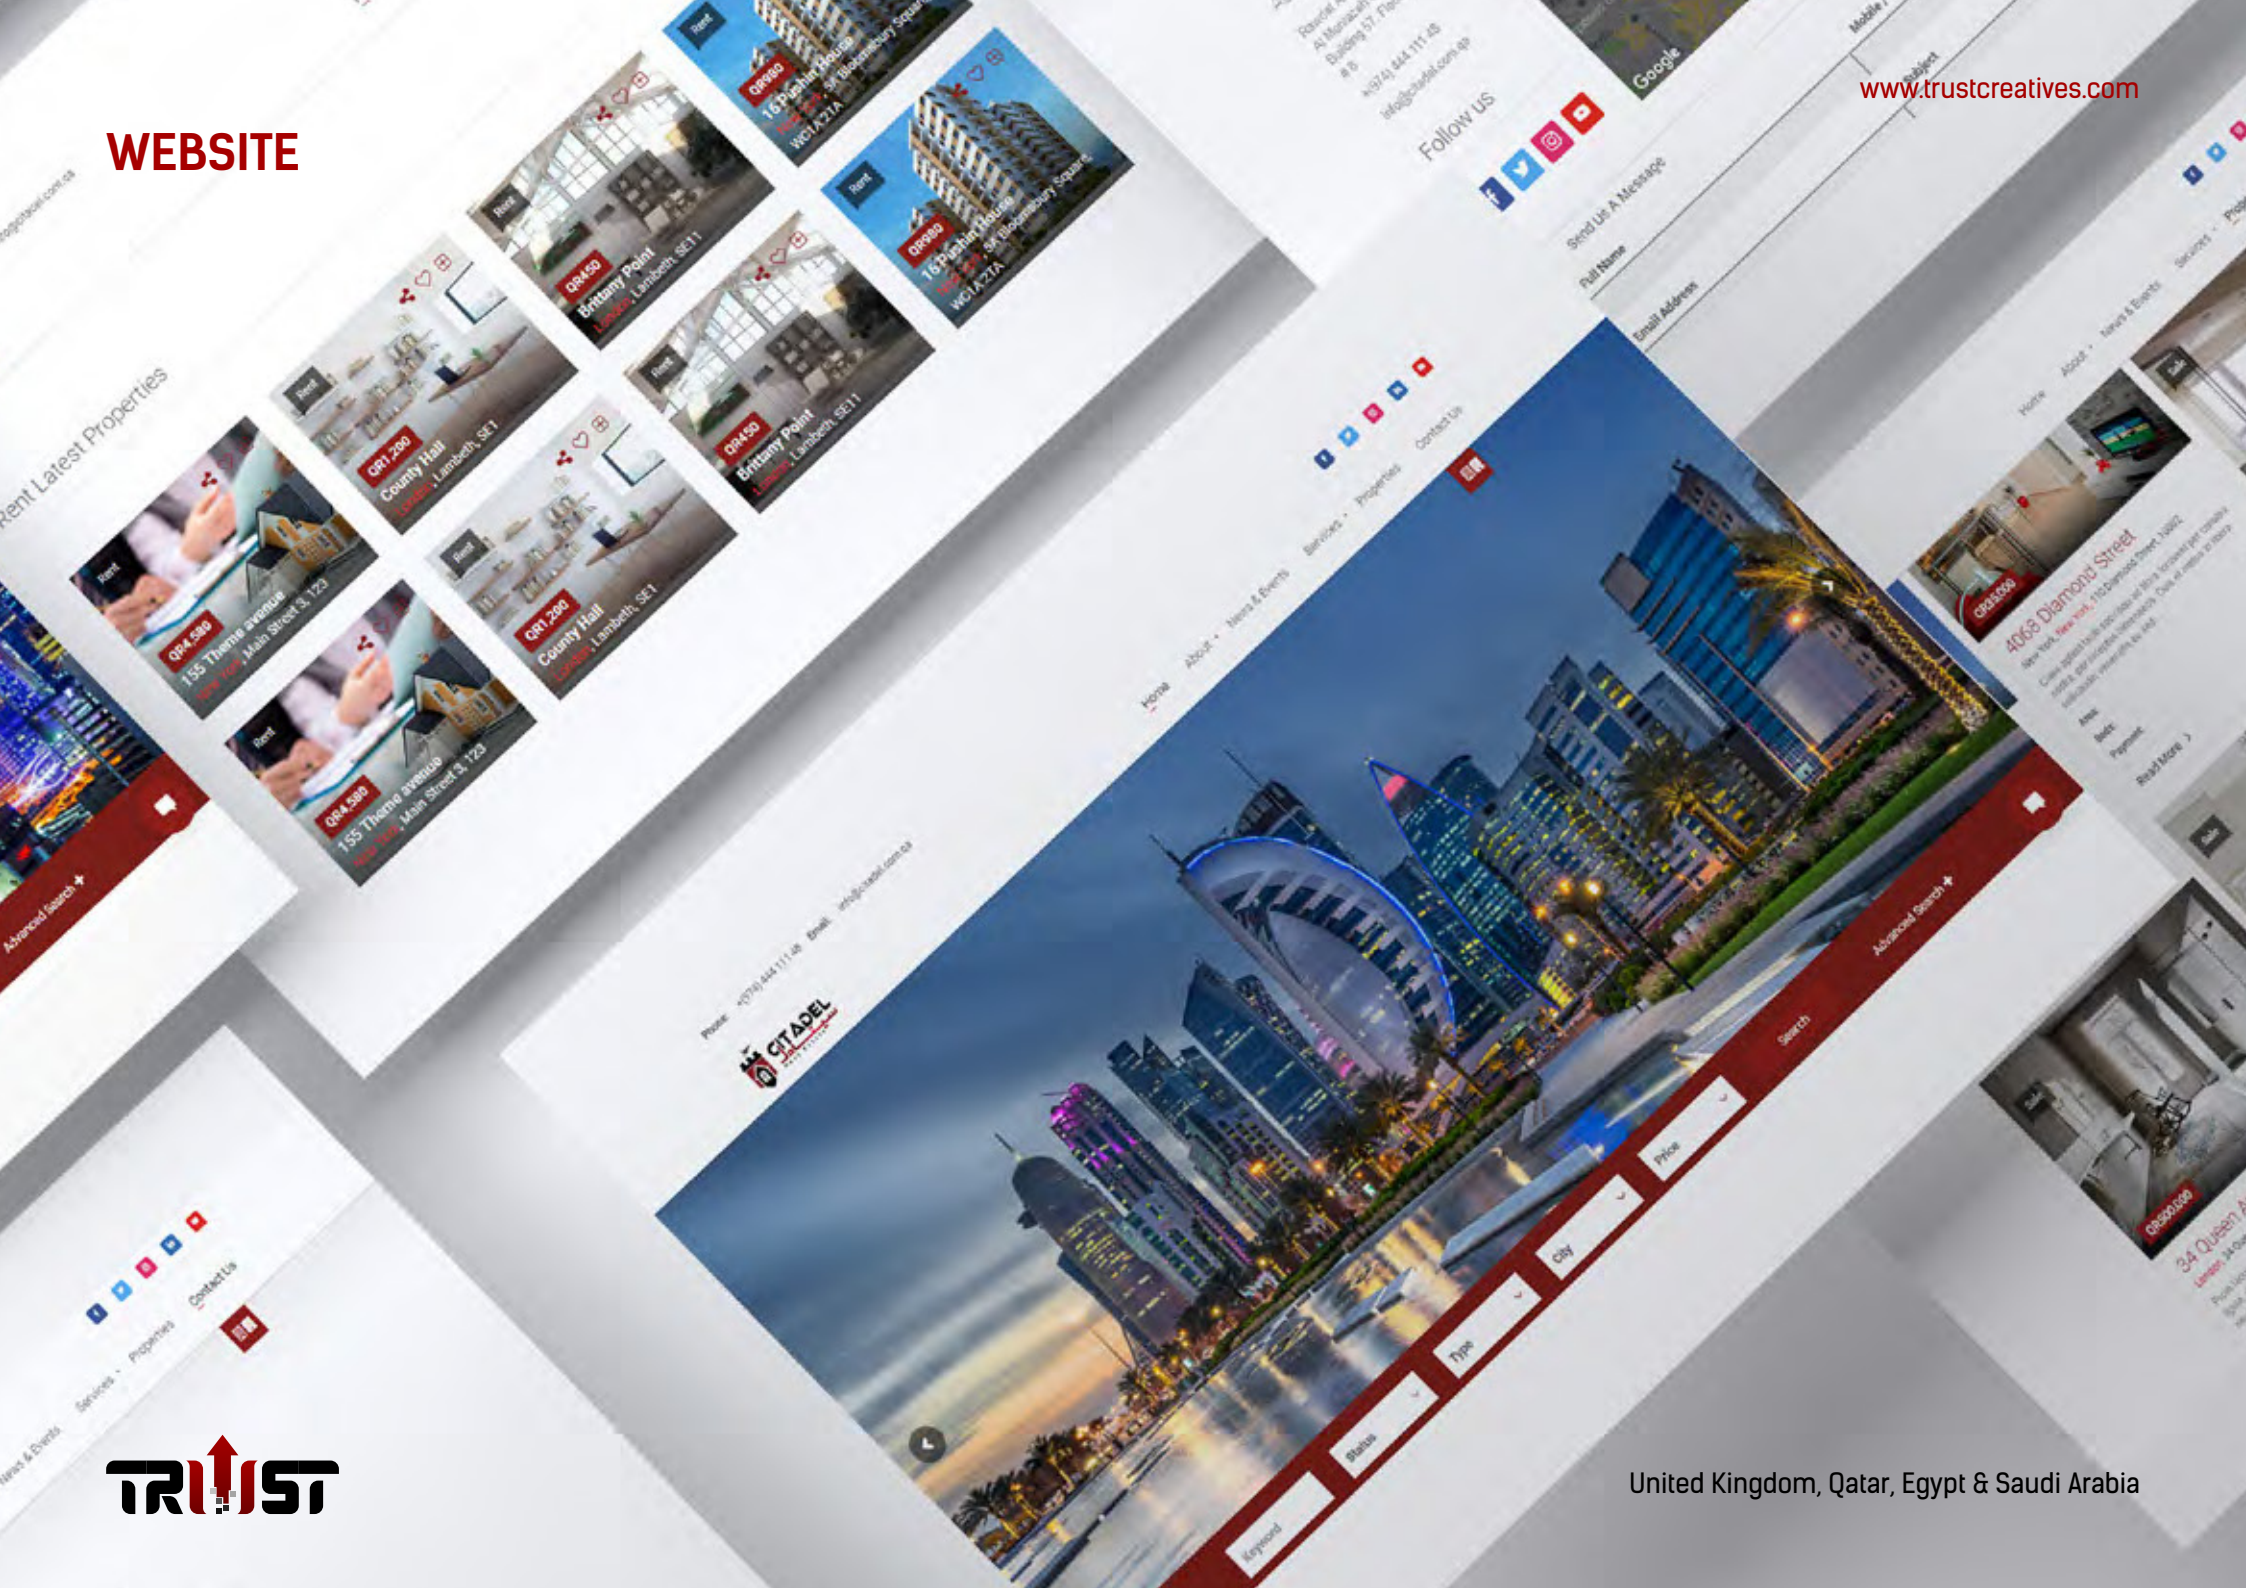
WEBSITE

www.trustcreatives.com

Rent Latest Properties

Rent
QR4,580
155 Theme avenue
New York, Main Street 3, 123

Rent
QR1,200
County Hall
London, Lambeth, SE1

Rent
QR450
Brittany Point
London, Lambeth, SE11

Rent
QR980
16 Pushin House
London, 5A Bloomsbury Square
WC1A 2TA

Rent
QR4,580
155 Theme avenue
New York, Main Street 3, 123

Rent
QR1,200
County Hall
London, Lambeth, SE1

Rent
QR450
Brittany Point
London, Lambeth, SE11

Rent
QR980
16 Pushin House
London, 5A Bloomsbury Square
WC1A 2TA

Advanced Search +

Follow us

Send Us A Message
Full Name
Email Address
Subject
Mobile

Google

Phone: +(974) 444 111 48 Email: info@citadel.com.qa

CITADEL

Home About News & Events Services Properties Contact Us

Keyword
Status
Type
City
Price
Search
Advanced Search +

Home About News & Events Services

4068 Diamond Street
Area
Beds
Payment
Read More >

34 Queen

Services Properties Contact Us

TRUST

United Kingdom, Qatar, Egypt & Saudi Arabia